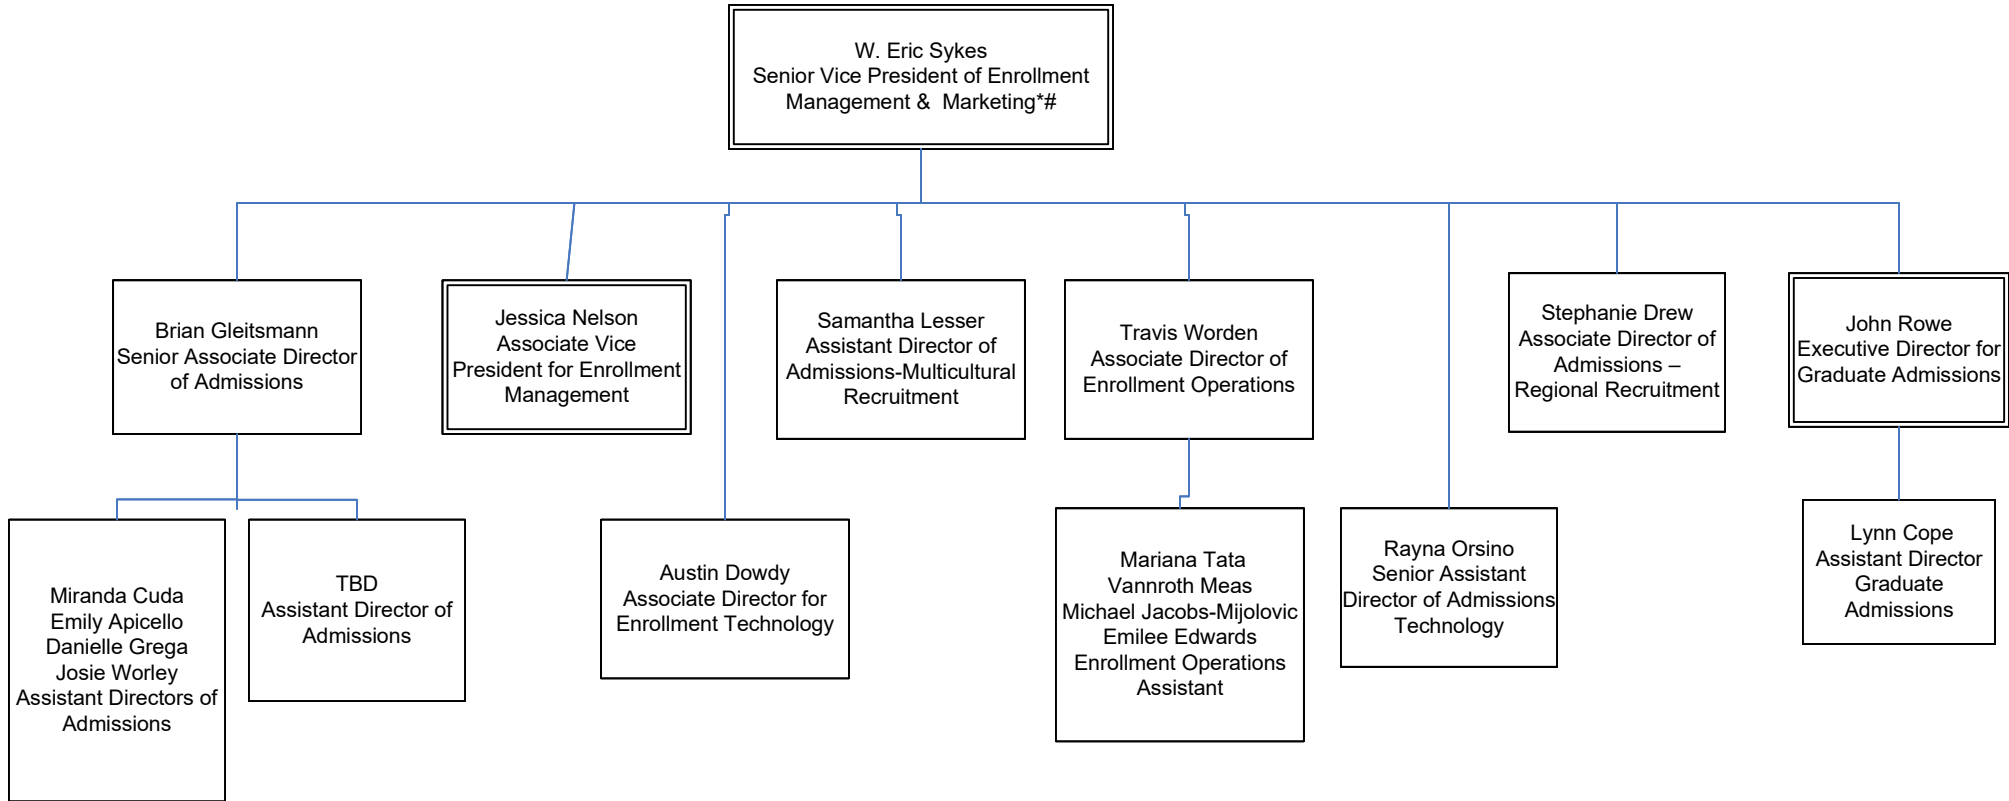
W. Eric Sykes
Senior Vice President of Enrollment Management & Marketing*#

Brian Gleitsmann
Senior Associate Director of Admissions

Jessica Nelson
Associate Vice President for Enrollment Management

Samantha Lesser
Assistant Director of Admissions-Multicultural Recruitment

Travis Worden
Associate Director of Enrollment Operations

Stephanie Drew
Associate Director of Admissions – Regional Recruitment

John Rowe
Executive Director for Graduate Admissions

Miranda Cuda
Emily Apicello
Danielle Grega
Josie Worley
Assistant Directors of Admissions

TBD
Assistant Director of Admissions

Austin Dowdy
Associate Director for Enrollment Technology

Mariana Tata
Vannroth Meas
Michael Jacobs-Mijolovic
Emilee Edwards
Enrollment Operations Assistant

Rayna Orsino
Senior Assistant Director of Admissions Technology

Lynn Cope
Assistant Director Graduate Admissions